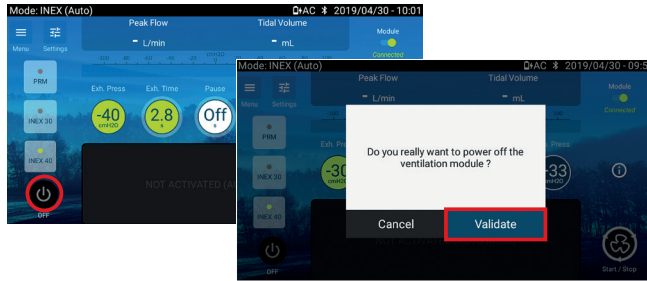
Mode: INEX (Auto)
AC 2019/04/30 - 10:01
Menu
Settings
Peak Flow
- L/min
Tidal Volume
- mL
Module
Connected
-100 -80 -60 -40 -20 cmH2O
PRM
INEX 30
INEX 40
OFF
Exh. Press
-40
cmH2O
Exh. Time
2.8
s
Pause
Off
s
NOT ACTIVATED (A

Mode: INEX (Auto)
AC 2019/04/30 - 09:5
Menu
Settings
Peak Flow
- L/min
Tidal Volume
- mL
Module
Connected
PRM
INEX 30
INEX 40
OFF
Exh. Press
-30
cmH2O
. Press
33
cmH2O
Do you really want to power off the ventilation module ?
Cancel
Validate
Start / Stop